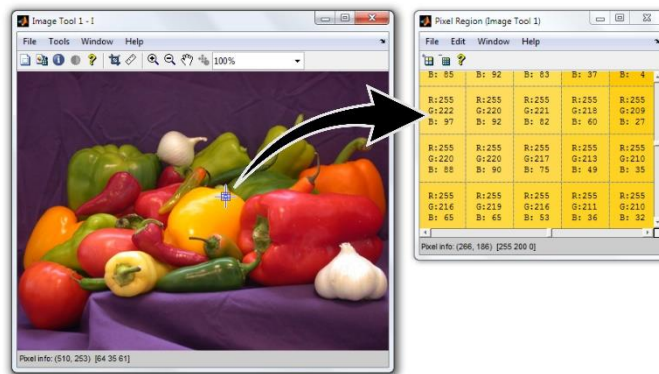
Image Tool 1 - I

File Tools Window Help

100%

Pixel info: (510, 253) [64 35 61]

Pixel Region (Image Tool 1)

File Edit Window Help

| B: 85 | B: 92 | B: 83 | B: 37 | B: 4 |
|---|---|---|---|---|
| R:255 G:222 B: 97 | R:255 G:220 B: 92 | R:255 G:221 B: 82 | R:255 G:218 B: 60 | R:255 G:209 B: 27 |
| R:255 G:220 B: 88 | R:255 G:220 B: 90 | R:255 G:217 B: 75 | R:255 G:213 B: 49 | R:255 G:210 B: 35 |
| R:255 G:216 B: 65 | R:255 G:219 B: 65 | R:255 G:216 B: 53 | R:255 G:211 B: 36 | R:255 G:210 B: 32 |

Pixel info: (266, 186) [255 200 0]